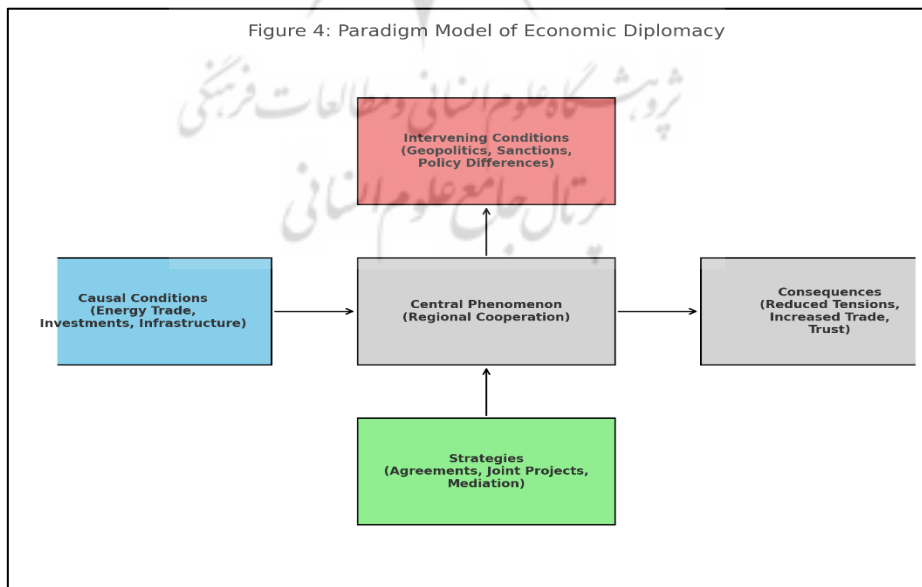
Figure 4: Paradigm Model of Economic Diplomacy

پژوهشگاه علوم انسانی و مطالعات فرهنگی
پرتال جامع علوم انسانی

Intervening Conditions
(Geopolitics, Sanctions, Policy Differences)

Causal Conditions
(Energy Trade, Investments, Infrastructure)

Central Phenomenon
(Regional Cooperation)

Consequences
(Reduced Tensions, Increased Trade, Trust)

Strategies
(Agreements, Joint Projects, Mediation)